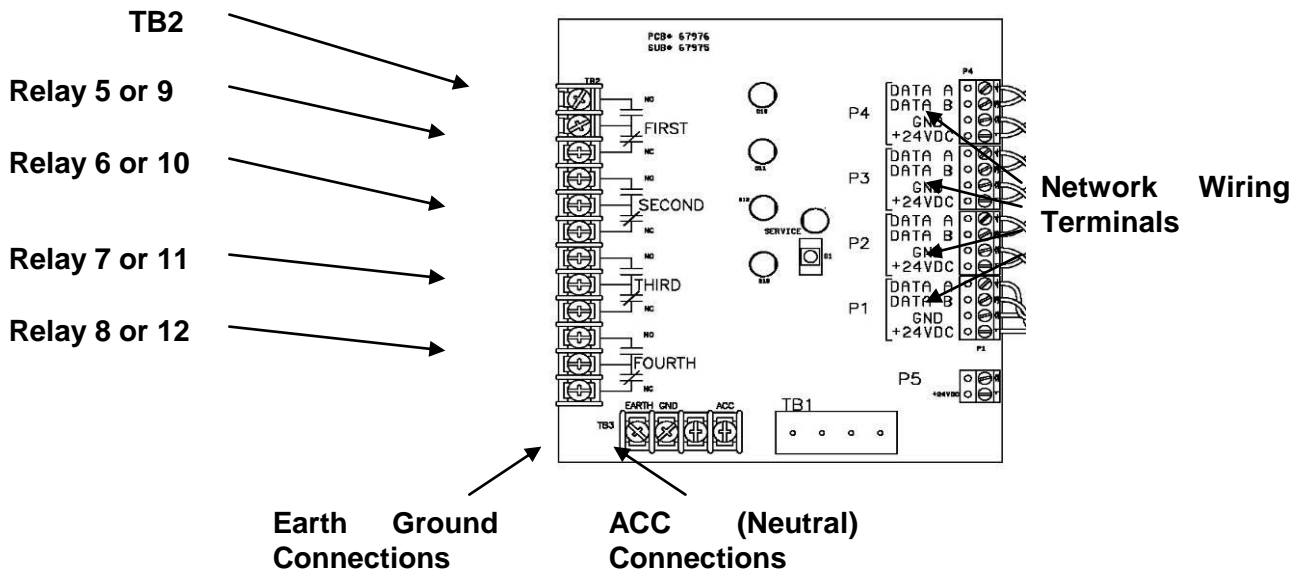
TB2

Relay 5 or 9

Relay 6 or 10

Relay 7 or 11

Relay 8 or 12

PCB# 67976
SUB# 67975

TB2

NO
FIRST
NC
NO
SECOND
NC
NO
THIRD
NC
NO
FOURTH
NC

SERVICE

P4
DATA A
DATA B
GND
+24VDC

P3
DATA A
DATA B
GND
+24VDC

P2
DATA A
DATA B
GND
+24VDC

P1
DATA A
DATA B
GND
+24VDC

P5
+24VDC

Network Wiring Terminals

TB3
EARTH GND ACC

TB1

Earth Ground Connections

ACC (Neutral) Connections